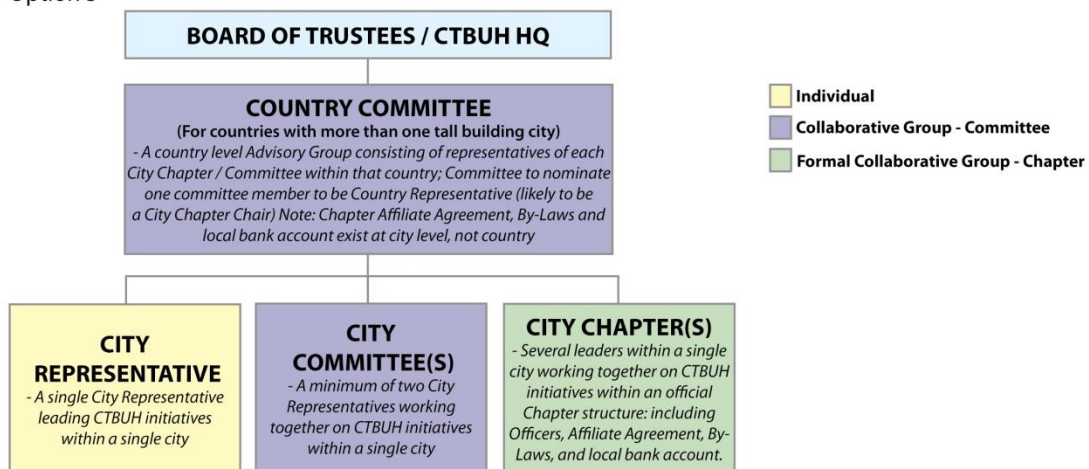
Option C

BOARD OF TRUSTEES / CTBUH HQ

COUNTRY COMMITTEE
(For countries with more than one tall building city)
- A country level Advisory Group consisting of representatives of each City Chapter / Committee within that country; Committee to nominate one committee member to be Country Representative (likely to be a City Chapter Chair) Note: Chapter Affiliate Agreement, By-Laws and local bank account exist at city level, not country

Individual
Collaborative Group - Committee
Formal Collaborative Group - Chapter

CITY REPRESENTATIVE
- A single City Representative leading CTBUH initiatives within a single city

CITY COMMITTEE(S)
- A minimum of two City Representatives working together on CTBUH initiatives within a single city

CITY CHAPTER(S)
- Several leaders within a single city working together on CTBUH initiatives within an official Chapter structure: including Officers, Affiliate Agreement, By-Laws, and local bank account.